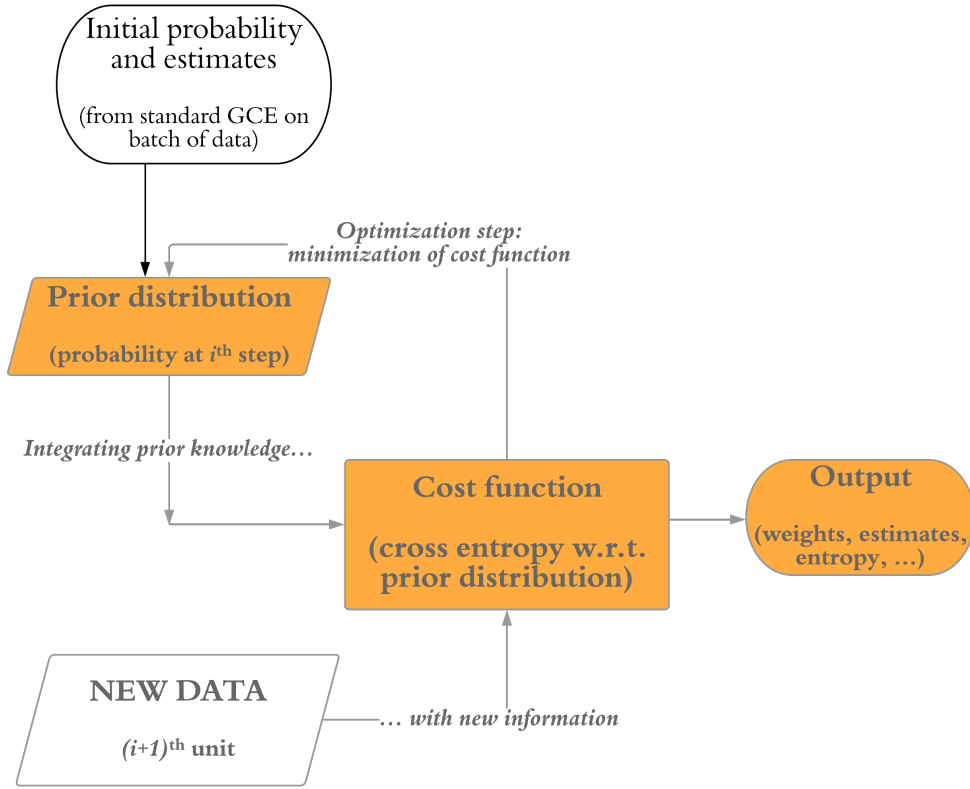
Initial probability and estimates

(from standard GCE on batch of data)

Optimization step: minimization of cost function

Prior distribution

(probability at $i^{th}$ step)

Integrating prior knowledge…

Cost function

(cross entropy w.r.t. prior distribution)

Output

(weights, estimates, entropy, …)

NEW DATA

$(i+1)^{th}$ unit

… with new information